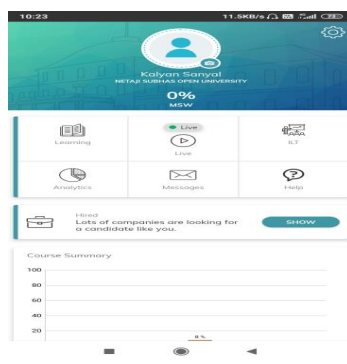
10:23

11.5KB/s

Kalyan Sanyal
NETAJI SUBHAS OPEN UNIVERSITY

0%
MSW

Learning

Live

Live

ILT

Analytics

Messages

Help

Hired
Lots of companies are looking for a candidate like you.

SHOW

Course Summary

100

80

60

40

20

0%